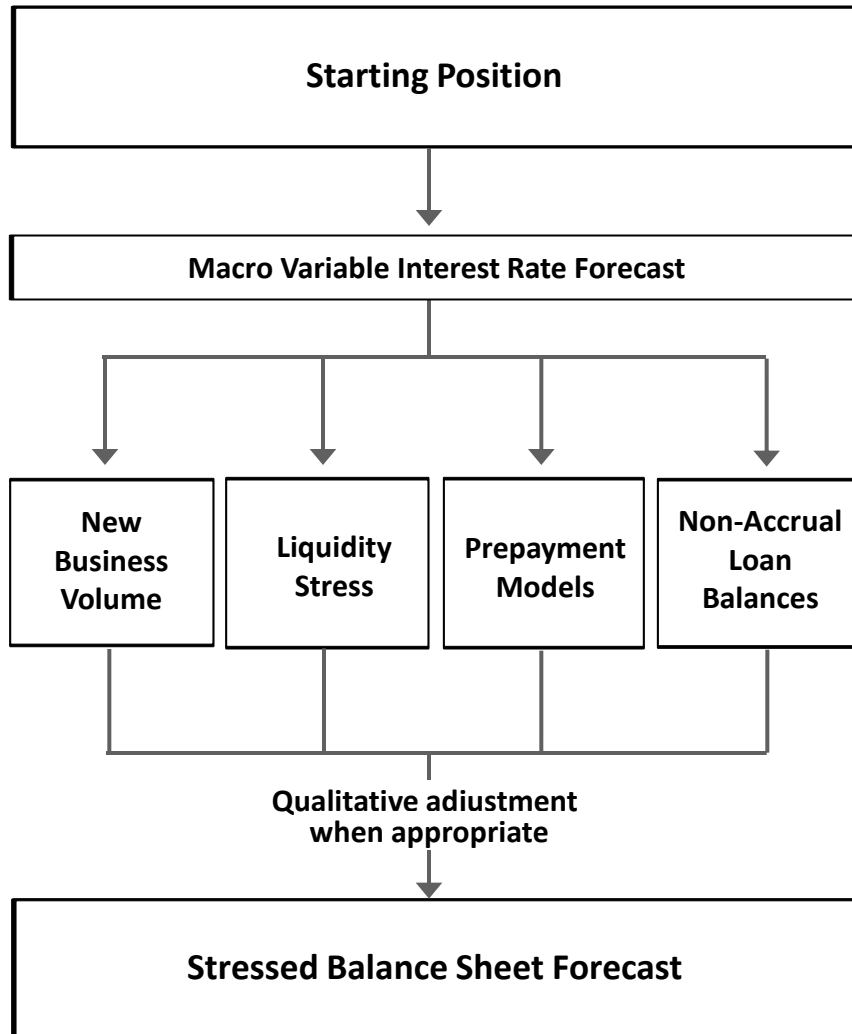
Starting Position

Macro Variable Interest Rate Forecast

New Business Volume

Liquidity Stress

Prepayment Models

Non-Accrual Loan Balances

Qualitative adiustment when appropriate

Stressed Balance Sheet Forecast